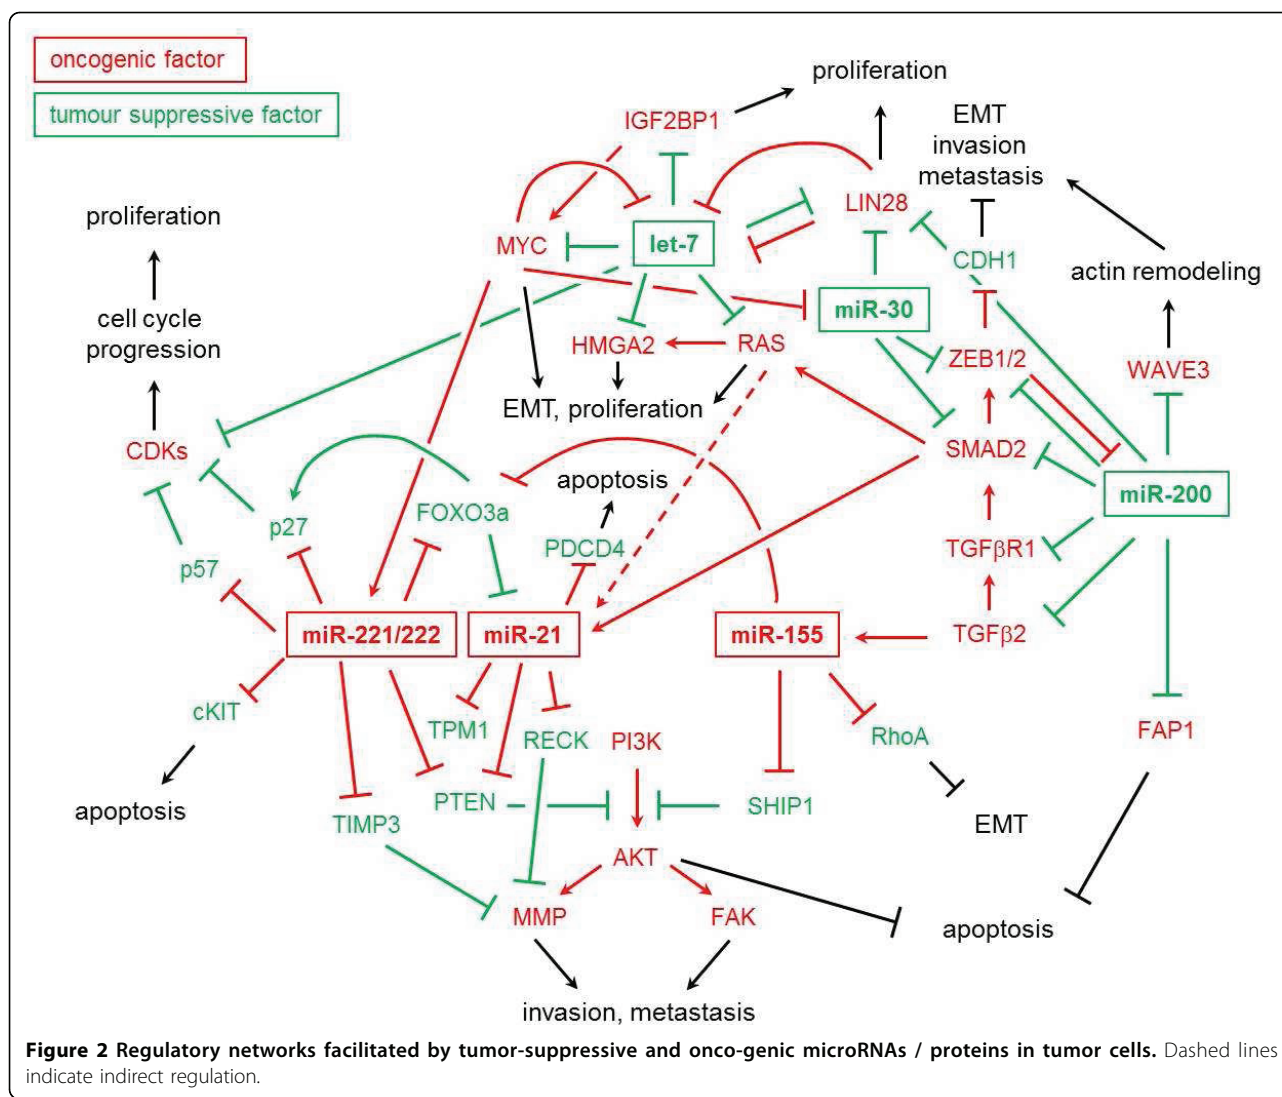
oncogenic factor

tumour suppressive factor

proliferation

IGF2BP1

EMT invasion metastasis

LIN28

proliferation

MYC

let-7

CDH1

actin remodeling

cell cycle progression

miR-30

HMGA2

RAS

ZEB1/2

WAVE3

EMT, proliferation

CDKs

apoptosis

SMAD2

FOXO3a

miR-200

p27

PDCD4

p57

TGFβR1

miR-221/222

miR-21

miR-155

TGFβ2

cKIT

TPM1

RECK

PI3K

RhoA

FAP1

apoptosis

PTEN

SHIP1

EMT

TIMP3

AKT

MMP

FAK

apoptosis

invasion, metastasis

**Figure 2 Regulatory networks facilitated by tumor-suppressive and onco-genic microRNAs / proteins in tumor cells.** Dashed lines indicate indirect regulation.